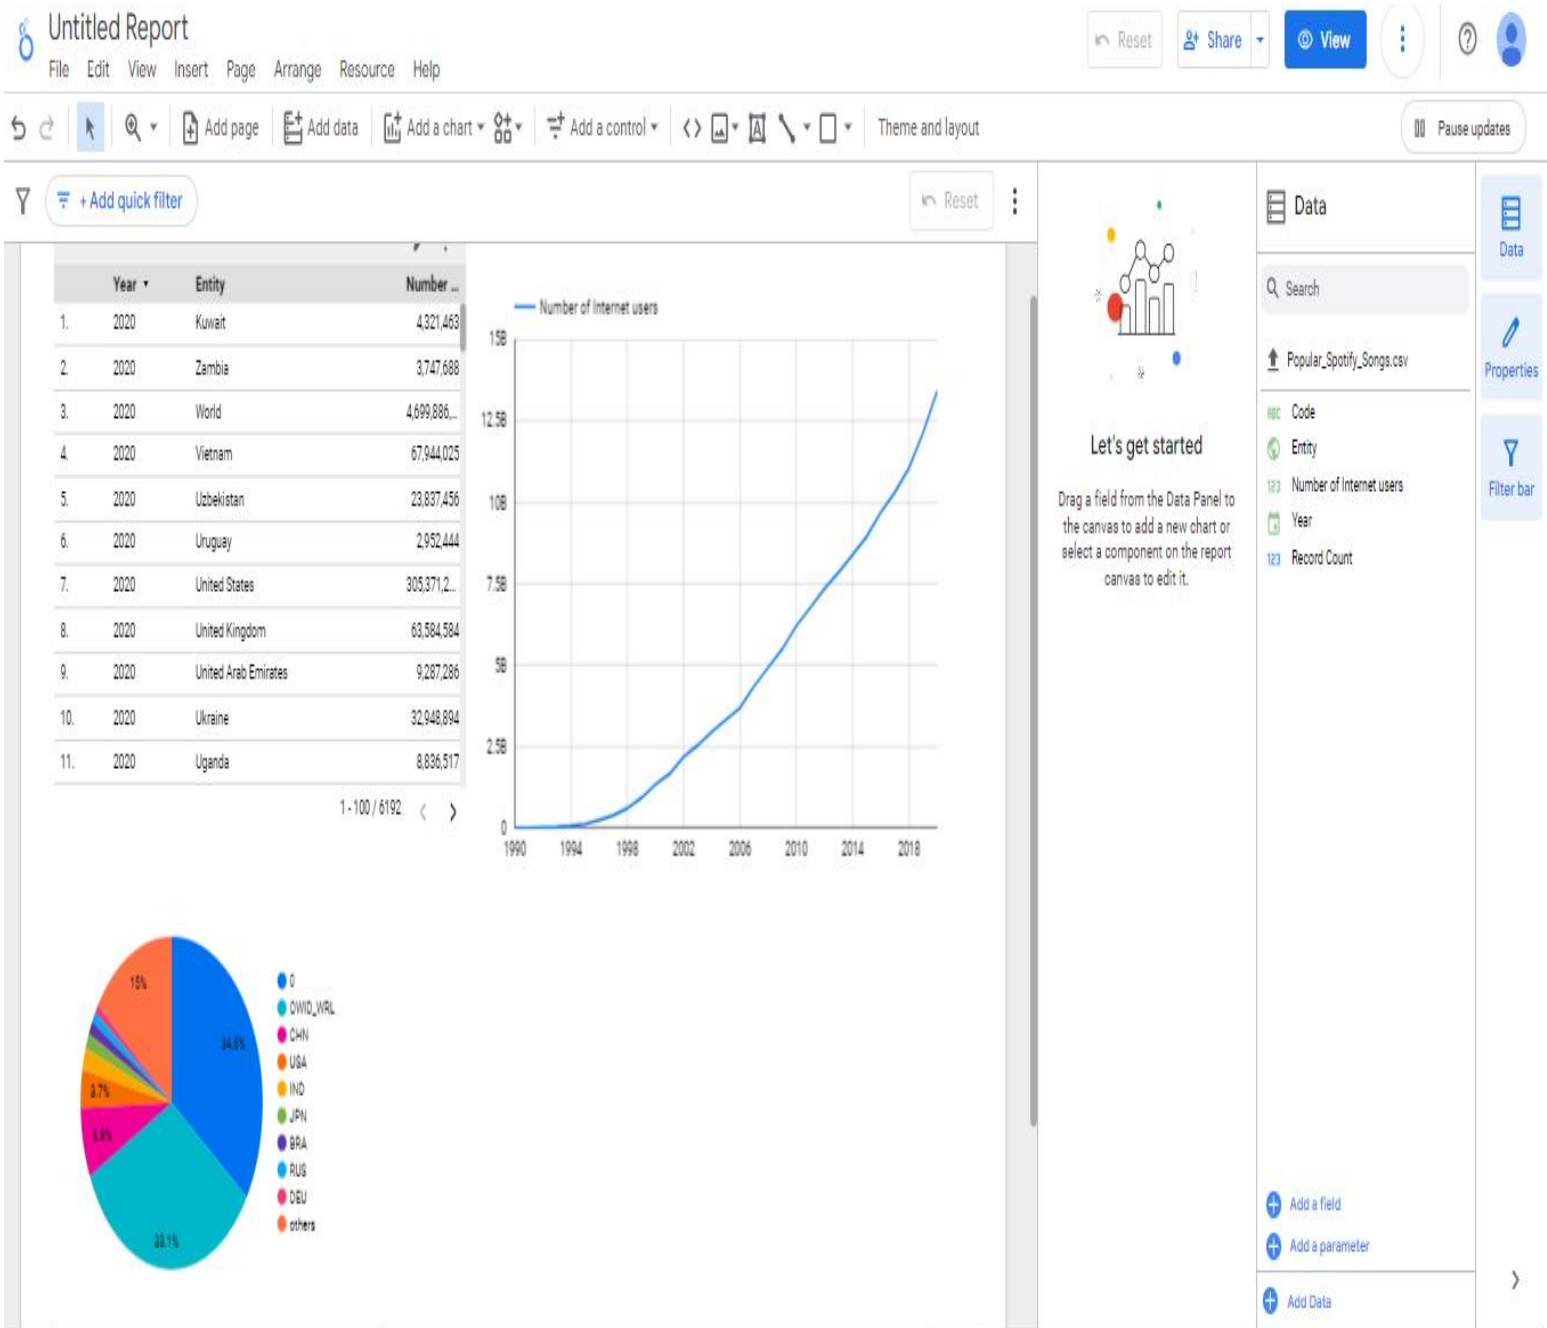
Untitled Report
File Edit View Insert Page Arrange Resource Help

Reset Share View

Add page Add data Add a chart Add a control Theme and layout Pause updates

+ Add quick filter Reset

| | Year | Entity | Number ... |
|---|---|---|---|
| 1. | 2020 | Kuwait | 4,321,463 |
| 2. | 2020 | Zambia | 3,747,688 |
| 3. | 2020 | World | 4,699,886,... |
| 4. | 2020 | Vietnam | 67,944,025 |
| 5. | 2020 | Uzbekistan | 23,837,456 |
| 6. | 2020 | Uruguay | 2,952,444 |
| 7. | 2020 | United States | 305,371,2... |
| 8. | 2020 | United Kingdom | 63,584,584 |
| 9. | 2020 | United Arab Emirates | 9,287,286 |
| 10. | 2020 | Ukraine | 32,948,894 |
| 11. | 2020 | Uganda | 8,836,517 |

1 - 100 / 6192

Number of Internet users
15B
12.5B
10B
7.5B
5B
2.5B
0
1990 1994 1998 2002 2006 2010 2014 2018

15%
34.6%
3.7%
6.8%
33.1%

0
OWID_WRL
CHN
USA
IND
JPN
BRA
RUS
DEU
others

Let's get started
Drag a field from the Data Panel to the canvas to add a new chart or select a component on the report canvas to edit it.

Data
Search
Popular_Spotify_Songs.csv
Code
Entity
Number of Internet users
Year
Record Count

Add a field
Add a parameter
Add Data

Data
Properties
Filter bar